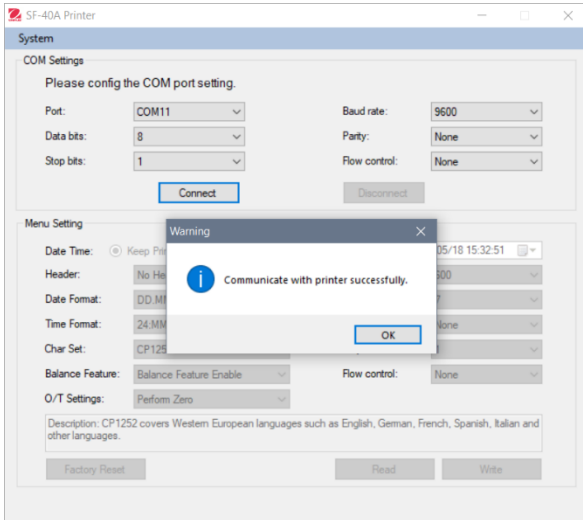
SF-40A Printer

System

COM Settings

Please config the COM port setting.

Port: COM11
Baud rate: 9600
Data bits: 8
Parity: None
Stop bits: 1
Flow control: None

Connect
Disconnect

Menu Setting

Date Time: Keep Pri
05/18 15:32:51
Header: No He
600
Date Format: DD.M
7
Time Format: 24.M
None
Char Set: CP125
0
Balance Feature: Balance Feature Enable
Flow control: None
O/T Settings: Perform Zero

Description: CP1252 covers Western European languages such as English, German, French, Spanish, Italian and other languages.

Factory Reset
Read
Write

Warning

Communicate with printer successfully.

OK